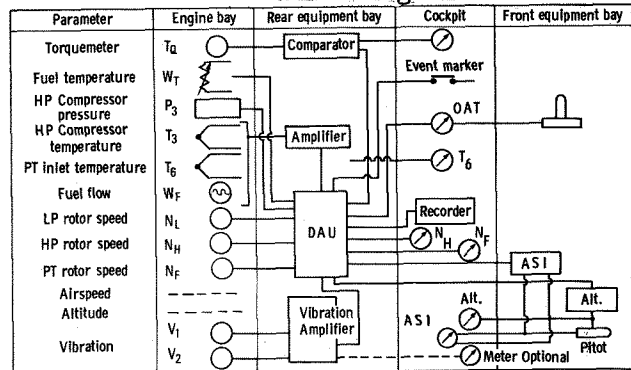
| Parameter | Engine bay | Rear equipment bay | Cockpit | Front equipment bay |
|---|---|---|---|---|
| Torquemeter | $T_Q$ | Comparator | | |
| Fuel temperature | $W_T$ | | Event marker | |
| HP Compressor pressure | $P_3$ | | OAT | |
| HP Compressor temperature | $T_3$ | Amplifier | | |
| PT inlet temperature | $T_6$ | | $T_6$ | |
| Fuel flow | $W_F$ | | | |
| LP rotor speed | $N_L$ | DAU | Recorder | |
| HP rotor speed | $N_H$ | | $N_H$ $N_F$ | |
| PT rotor speed | $N_F$ | | | ASI |
| Airspeed | | | | Alt. |
| Altitude | | Vibration Amplifier | Alt. ASI | |
| Vibration | $V_1$ $V_2$ | | Meter Optional | Pitot |